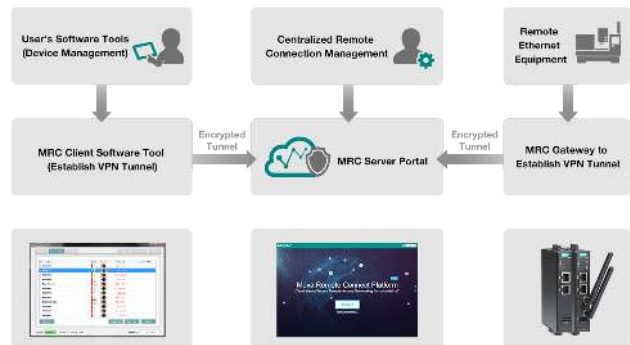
User's Software Tools (Device Management)

Centralized Remote Connection Management

Remote Ethernet Equipment

MRC Client Software Tool (Establish VPN Tunnel)

Encrypted Tunnel

MRC Server Portal

Encrypted Tunnel

MRC Gateway to Establish VPN Tunnel

Moxa Remote Connect Platform

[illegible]